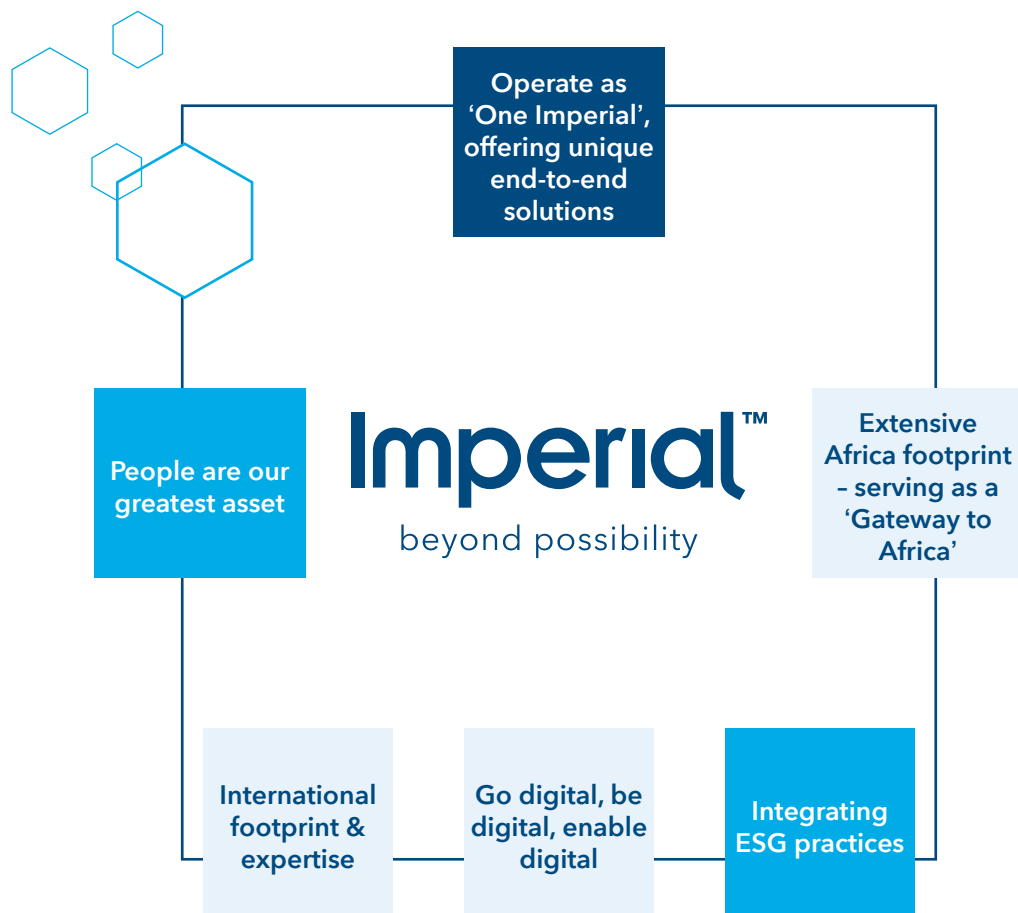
Operate as ‘One Imperial’, offering unique end-to-end solutions

People are our greatest asset

Imperial™

beyond possibility

Extensive Africa footprint – serving as a ‘Gateway to Africa’

International footprint & expertise

Go digital, be digital, enable digital

Integrating ESG practices